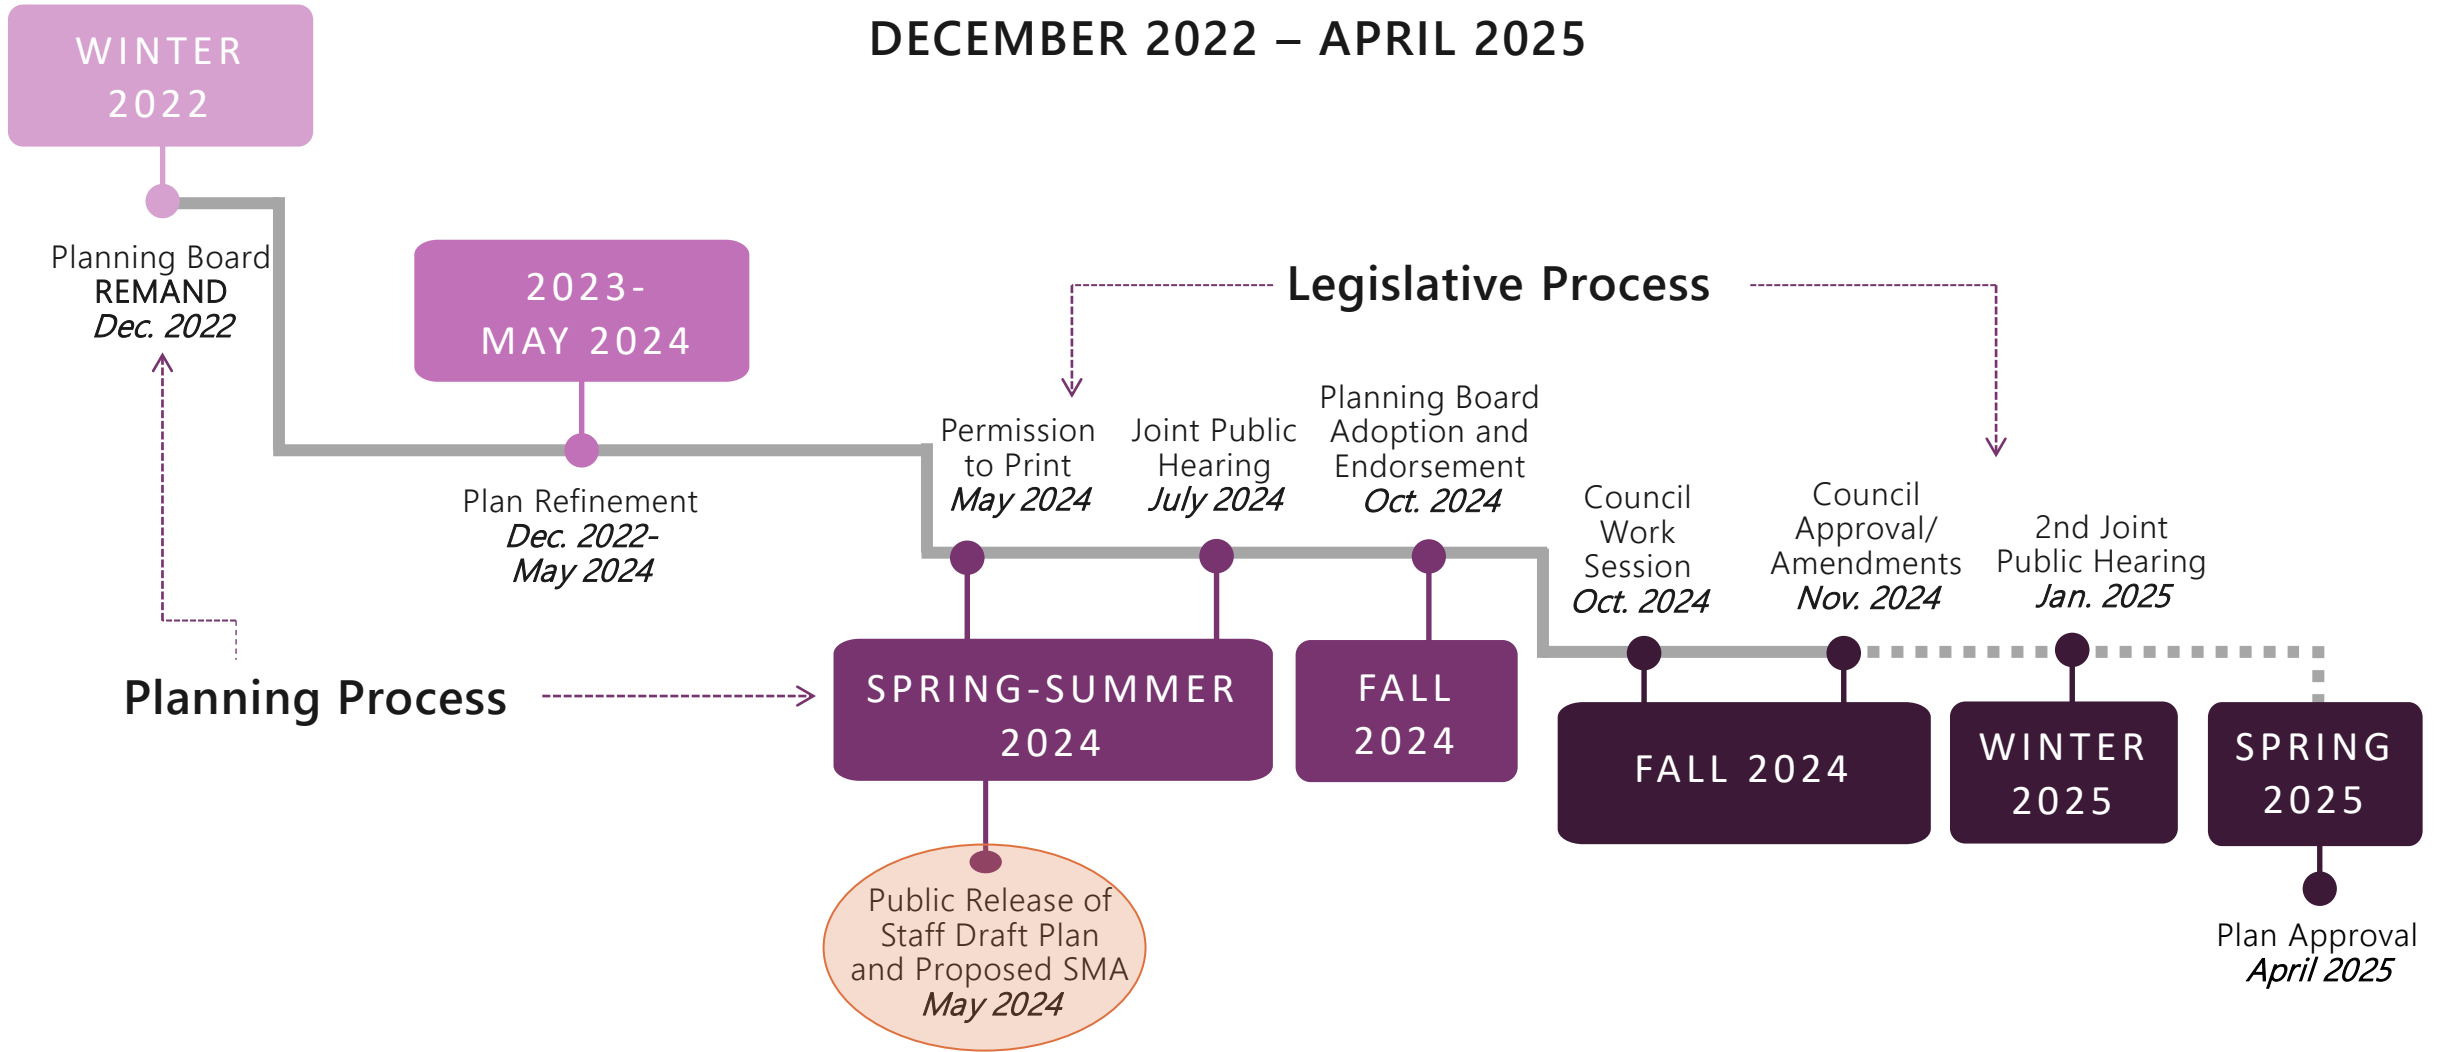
DECEMBER 2022 – APRIL 2025

WINTER 2022

Planning Board REMAND
Dec. 2022

2023-MAY 2024

Plan Refinement
Dec. 2022-May 2024

Legislative Process

Permission to Print
May 2024

Joint Public Hearing
July 2024

Planning Board Adoption and Endorsement
Oct. 2024

Council Work Session
Oct. 2024

Council Approval/ Amendments
Nov. 2024

2nd Joint Public Hearing
Jan. 2025

Planning Process

SPRING-SUMMER 2024

FALL 2024

FALL 2024

WINTER 2025

SPRING 2025

Public Release of Staff Draft Plan and Proposed SMA
May 2024

Plan Approval
April 2025